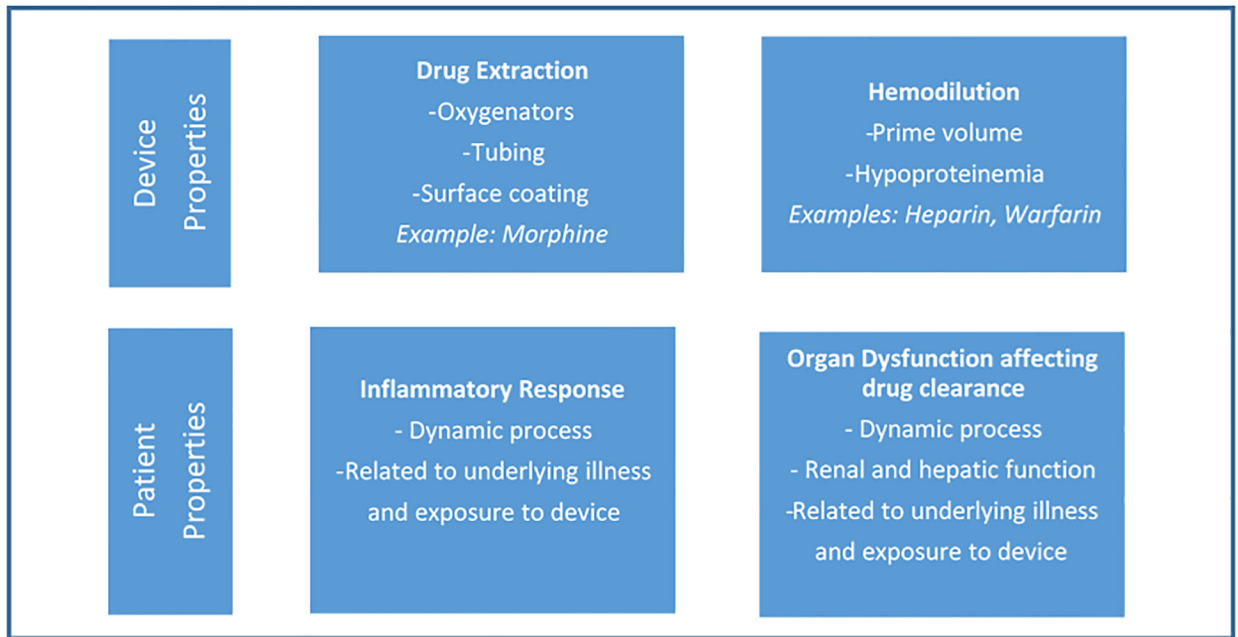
Device Properties

Drug Extraction
-Oxygenators
-Tubing
-Surface coating
Example: Morphine

Hemodilution
-Prime volume
-Hypoproteinemia
Examples: Heparin, Warfarin

Patient Properties

Inflammatory Response
- Dynamic process
-Related to underlying illness and exposure to device

Organ Dysfunction affecting drug clearance
- Dynamic process
- Renal and hepatic function
-Related to underlying illness and exposure to device